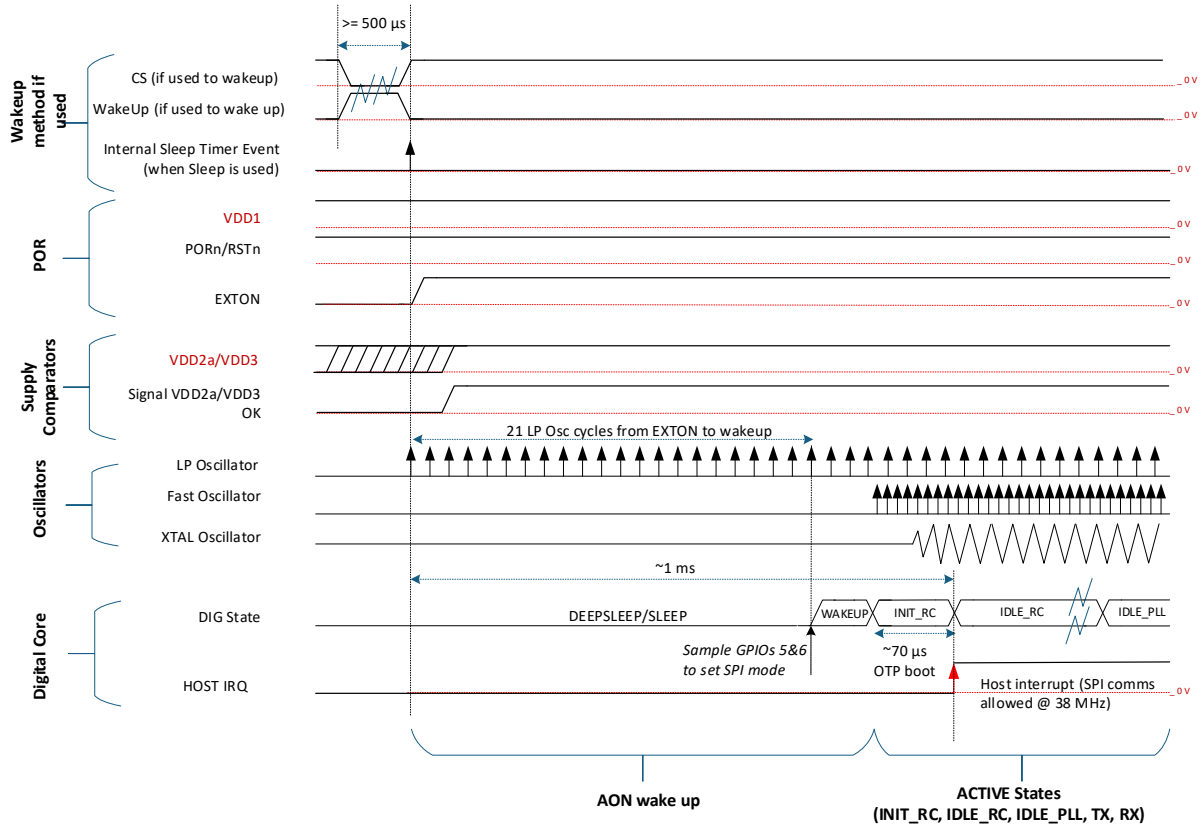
>= 500 µs

Wakeup method if used

CS (if used to wakeup)

0 V

WakeUp (if used to wake up)

0 V

Internal Sleep Timer Event (when Sleep is used)

0 V

POR

VDD1

0 V

PORn/RSTn

0 V

EXTON

0 V

Supply Comparators

VDD2a/VDD3

0 V

Signal VDD2a/VDD3 OK

0 V

Oscillators

21 LP Osc cycles from EXTON to wakeup

LP Oscillator

Fast Oscillator

XTAL Oscillator

Digital Core

~1 ms

DIG State

DEEPSLEEP/SLEEP

WAKEUP

INIT_RC

IDLE_RC

IDLE_PLL

~70 µs
OTP boot

Sample GPIOs 5&6 to set SPI mode

HOST IRQ

Host interrupt (SPI comms allowed @ 38 MHz)

0 V

AON wake up

ACTIVE States
(INIT_RC, IDLE_RC, IDLE_PLL, TX, RX)